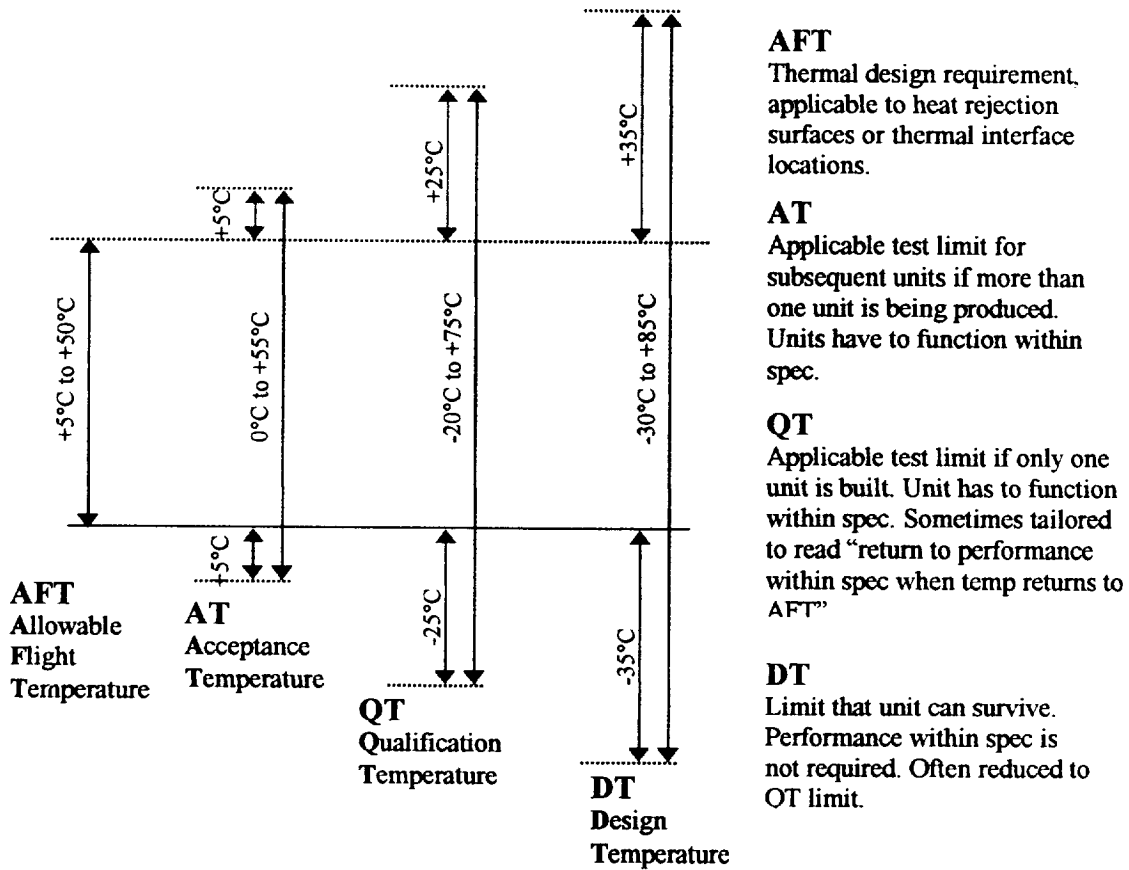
+5°C to +50°C

+5°C

0°C to +55°C

+5°C

+25°C

-20°C to +75°C

-25°C

+35°C

-30°C to +85°C

-35°C

AFT
Allowable Flight Temperature

AT
Acceptance Temperature

QT
Qualification Temperature

DT
Design Temperature

AFT
Thermal design requirement, applicable to heat rejection surfaces or thermal interface locations.

AT
Applicable test limit for subsequent units if more than one unit is being produced. Units have to function within spec.

QT
Applicable test limit if only one unit is built. Unit has to function within spec. Sometimes tailored to read "return to performance within spec when temp returns to AFT"

DT
Limit that unit can survive. Performance within spec is not required. Often reduced to OT limit.